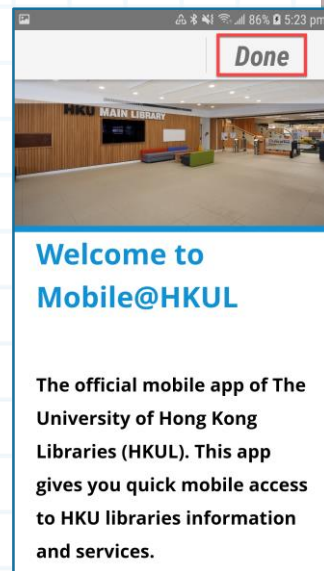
86% 5:23 pm

Done

HKU MAIN LIBRARY

Welcome to Mobile@HKUL

The official mobile app of The University of Hong Kong Libraries (HKUL). This app gives you quick mobile access to HKU libraries information and services.